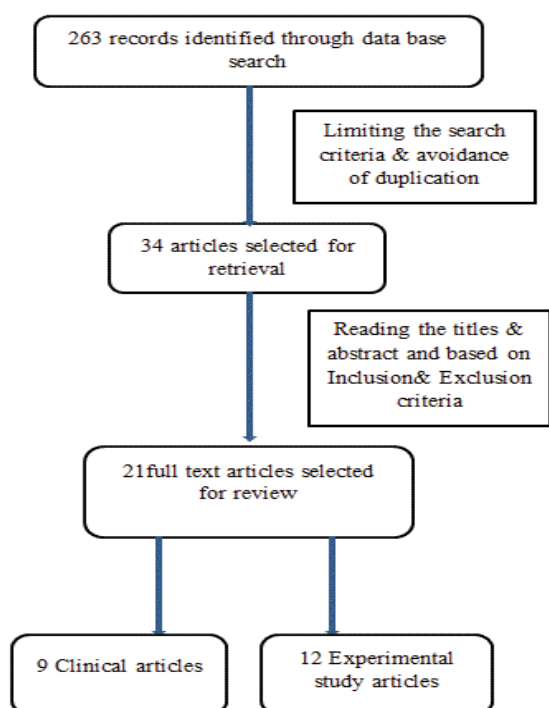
263 records identified through data base search

Limiting the search criteria & avoidance of duplication

34 articles selected for retrieval

Reading the titles & abstract and based on Inclusion& Exclusion criteria

21full text articles selected for review

9 Clinical articles

12 Experimental study articles